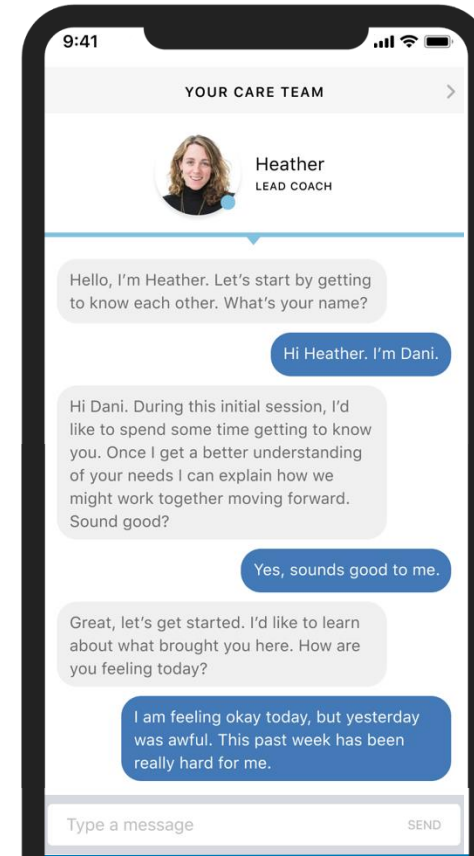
9:41

YOUR CARE TEAM

Heather
LEAD COACH

Hello, I'm Heather. Let's start by getting to know each other. What's your name?

Hi Heather. I'm Dani.

Hi Dani. During this initial session, I'd like to spend some time getting to know you. Once I get a better understanding of your needs I can explain how we might work together moving forward. Sound good?

Yes, sounds good to me.

Great, let's get started. I'd like to learn about what brought you here. How are you feeling today?

I am feeling okay today, but yesterday was awful. This past week has been really hard for me.

Type a message

SEND